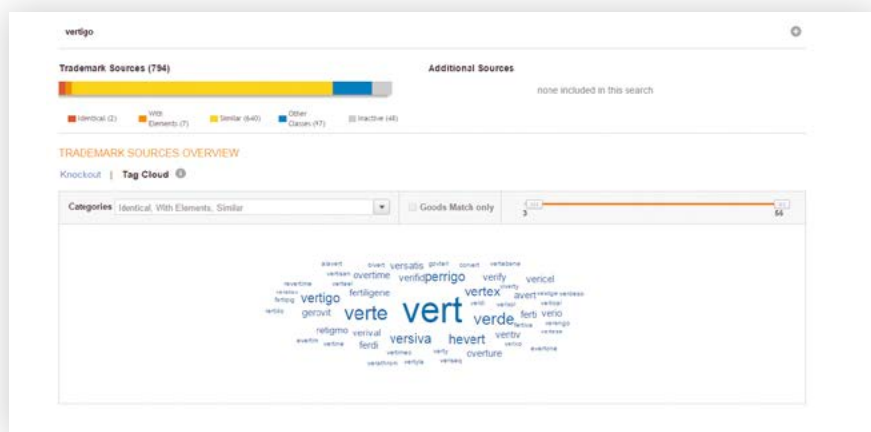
vertigo

Trademark Sources (794)

Identical (2)
With Elements (7)
Similar (640)
Other Classes (97)
Inactive (48)

Additional Sources

none included in this search

TRADEMARK SOURCES OVERVIEW

Knockout | Tag Cloud

Categories Identical, With Elements, Similar

Goods Match only

3
56

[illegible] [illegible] versatis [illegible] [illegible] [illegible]
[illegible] overtime verifid perrigo verify vericel
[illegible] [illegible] fertiligene vertex avert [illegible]
vertigo
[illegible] gerovit verte vert verde ferti verio
retigmo verival
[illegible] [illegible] ferdi versiva hevert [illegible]
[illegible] overture
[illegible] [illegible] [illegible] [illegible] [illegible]